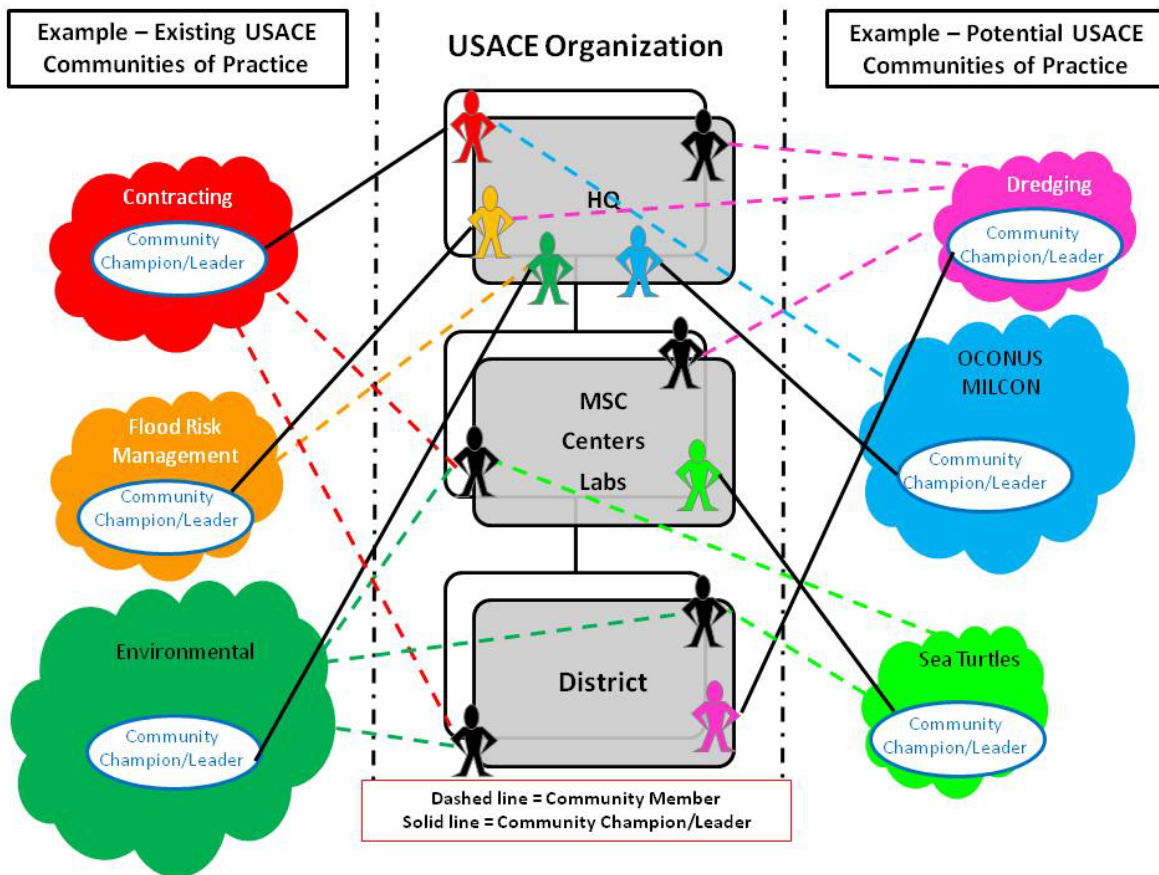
Example – Existing USACE Communities of Practice

USACE Organization

Example – Potential USACE Communities of Practice

Contracting
Community Champion/Leader

HQ

Dredging
Community Champion/Leader

OCONUS MILCON
Community Champion/Leader

Flood Risk Management
Community Champion/Leader

MSC Centers Labs

Environmental
Community Champion/Leader

District

Sea Turtles
Community Champion/Leader

Dashed line = Community Member
Solid line = Community Champion/Leader